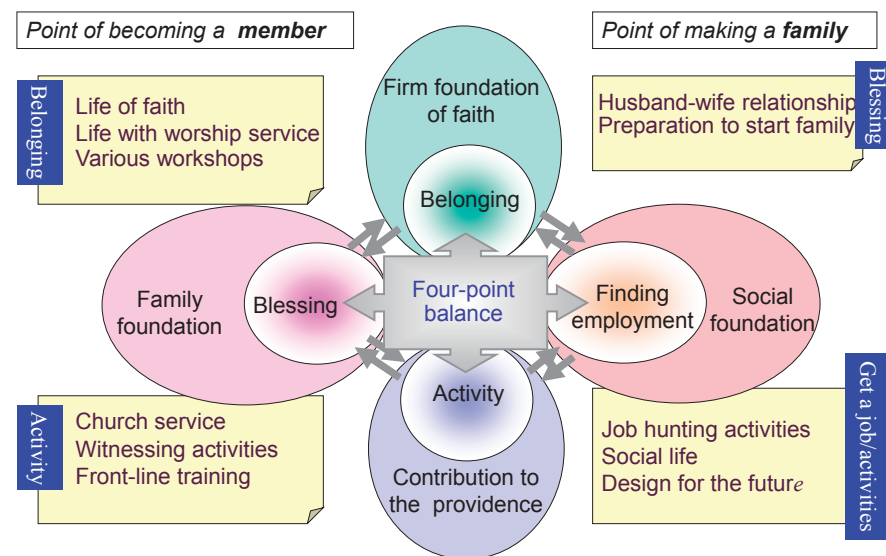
Point of becoming a **member**

Point of making a ***family***

Belonging

Life of faith
Life with worship service
Various workshops

Firm foundation of faith

Blessing

Husband-wife relationship
Preparation to start family

Belonging

Family foundation

Blessing

Four-point balance

Finding employment

Social foundation

Activity

Activity

Church service
Witnessing activities
Front-line training

Contribution to the providence

Get a job/activities

Job hunting activities
Social life
Design for the future